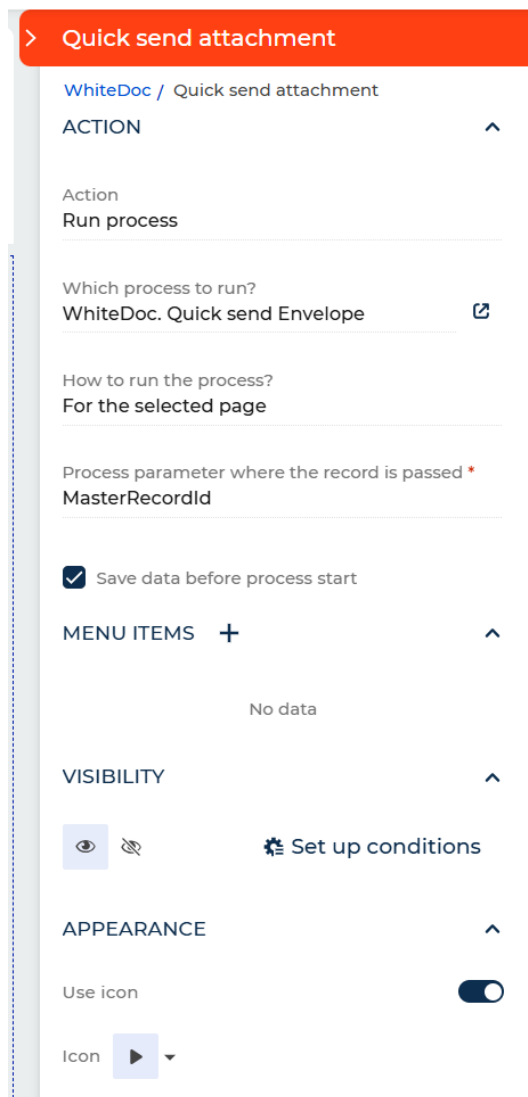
Quick send attachment

WhiteDoc / Quick send attachment

ACTION

Action
Run process

Which process to run?
WhiteDoc. Quick send Envelope

How to run the process?
For the selected page

Process parameter where the record is passed *
MasterRecordId

Save data before process start

MENU ITEMS +

No data

VISIBILITY

Set up conditions

APPEARANCE

Use icon

Icon